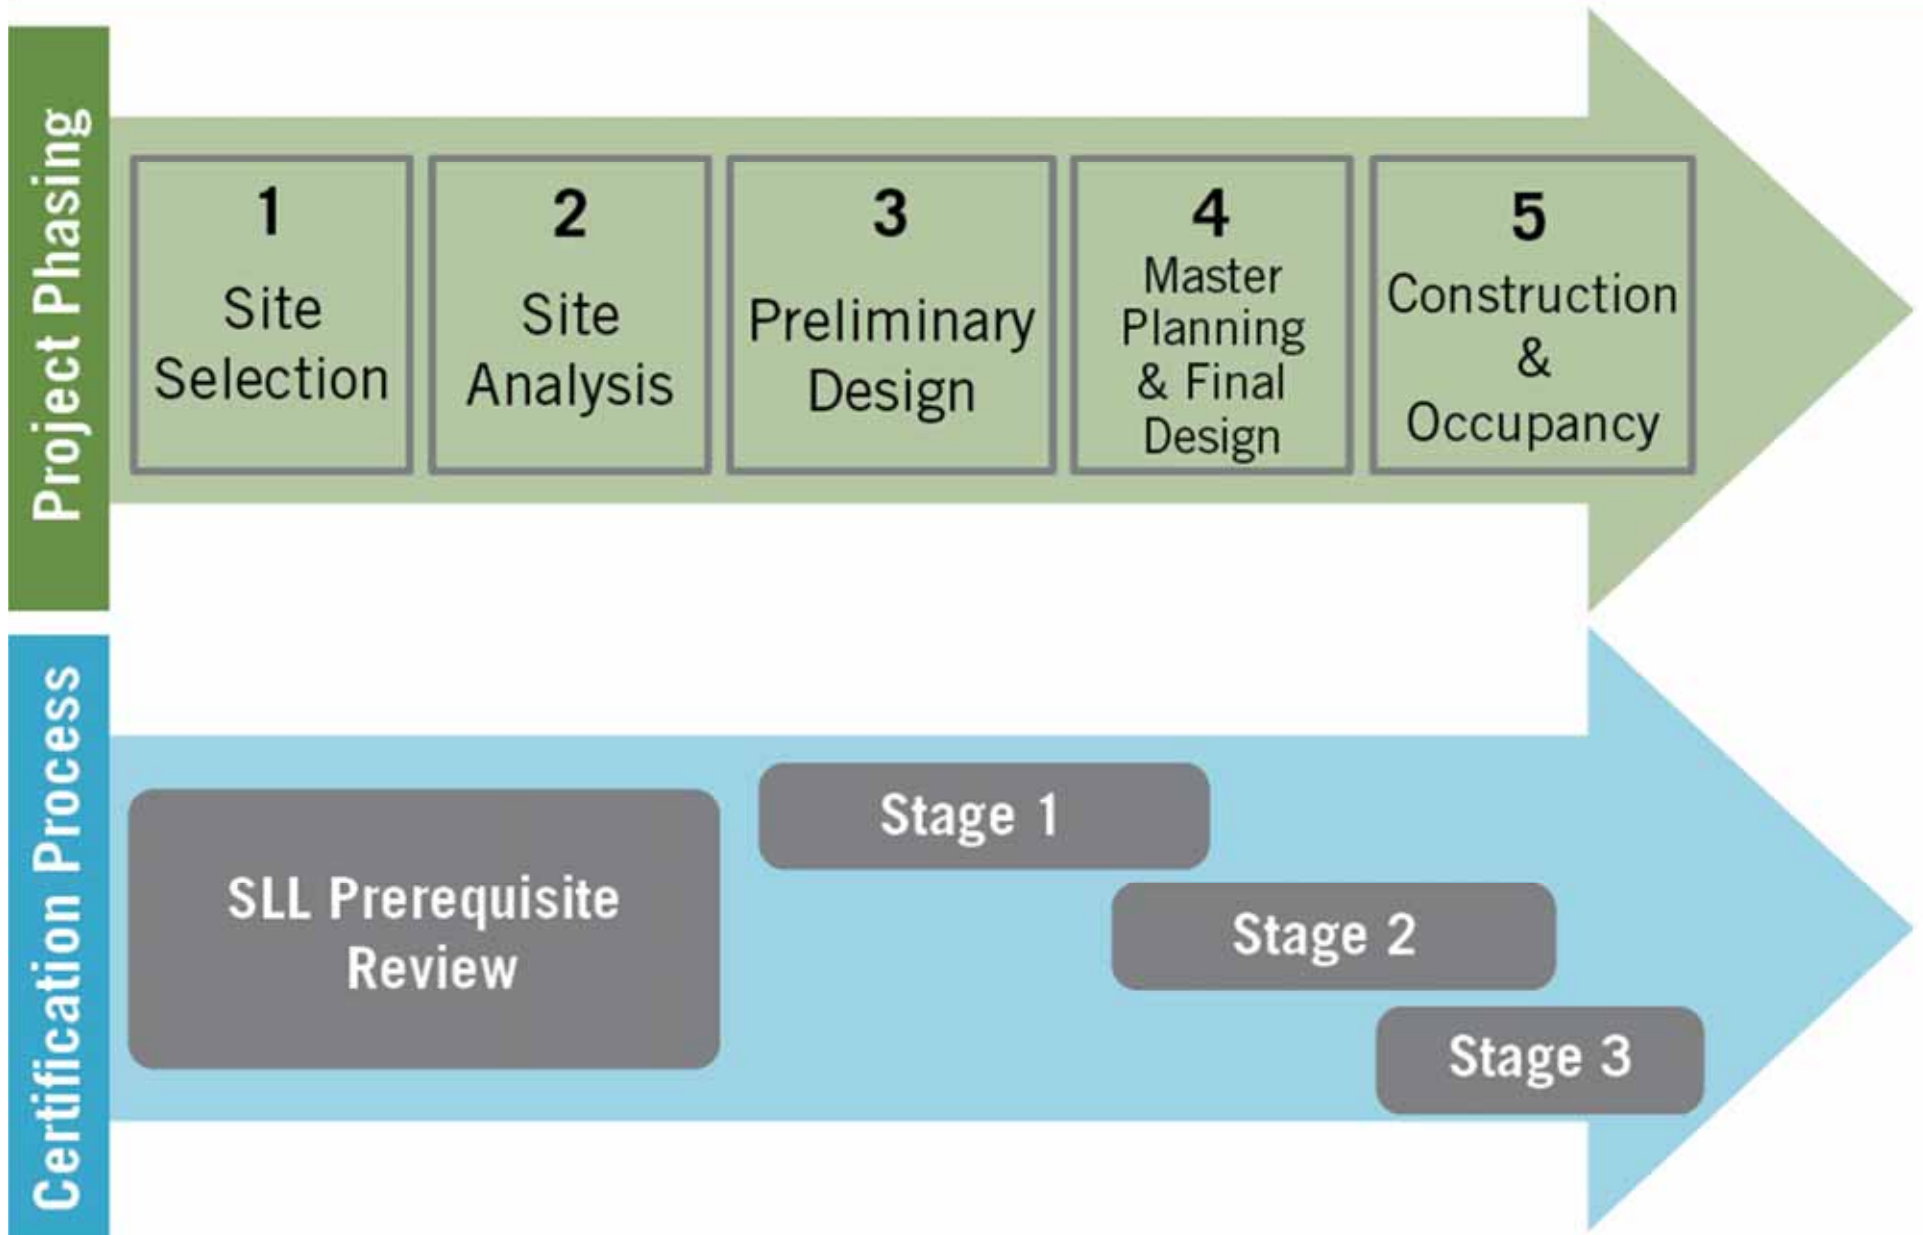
Project Phasing

1
Site Selection

2
Site Analysis

3
Preliminary Design

4
Master Planning & Final Design

5
Construction & Occupancy

Certification Process

SLL Prerequisite Review

Stage 1

Stage 2

Stage 3